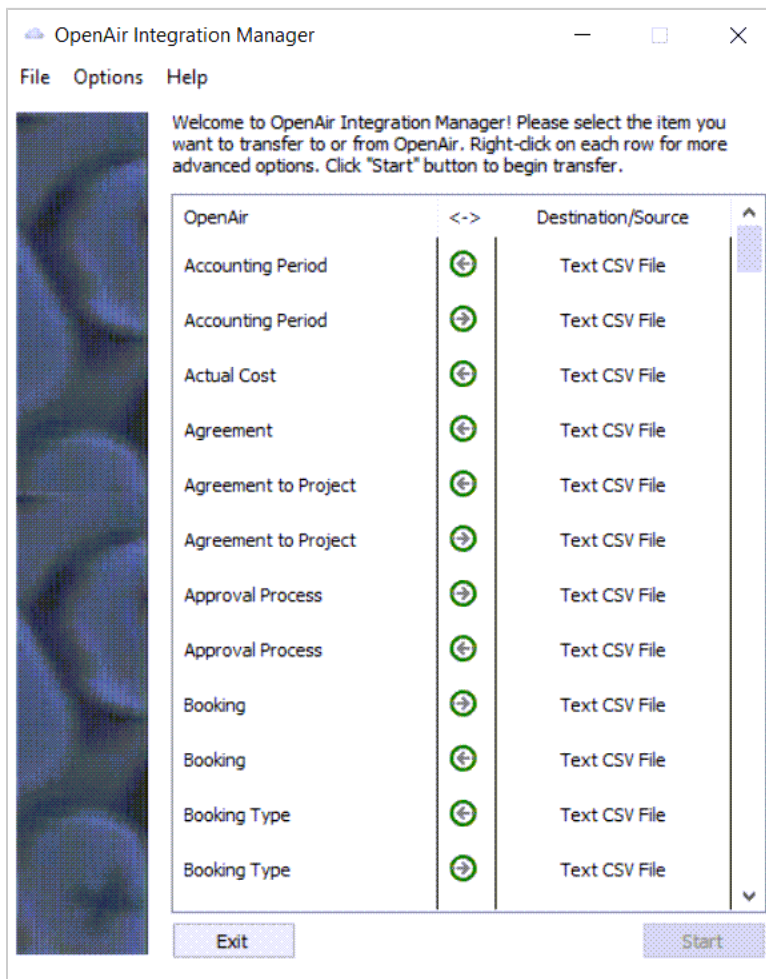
OpenAir Integration Manager

File Options Help

Welcome to OpenAir Integration Manager! Please select the item you want to transfer to or from OpenAir. Right-click on each row for more advanced options. Click "Start" button to begin transfer.

| OpenAir | <-> | Destination/Source |
|---|---|---|
| Accounting Period | | Text CSV File |
| Accounting Period | | Text CSV File |
| Actual Cost | | Text CSV File |
| Agreement | | Text CSV File |
| Agreement to Project | | Text CSV File |
| Agreement to Project | | Text CSV File |
| Approval Process | | Text CSV File |
| Approval Process | | Text CSV File |
| Booking | | Text CSV File |
| Booking | | Text CSV File |
| Booking Type | | Text CSV File |
| Booking Type | | Text CSV File |

Exit

Start